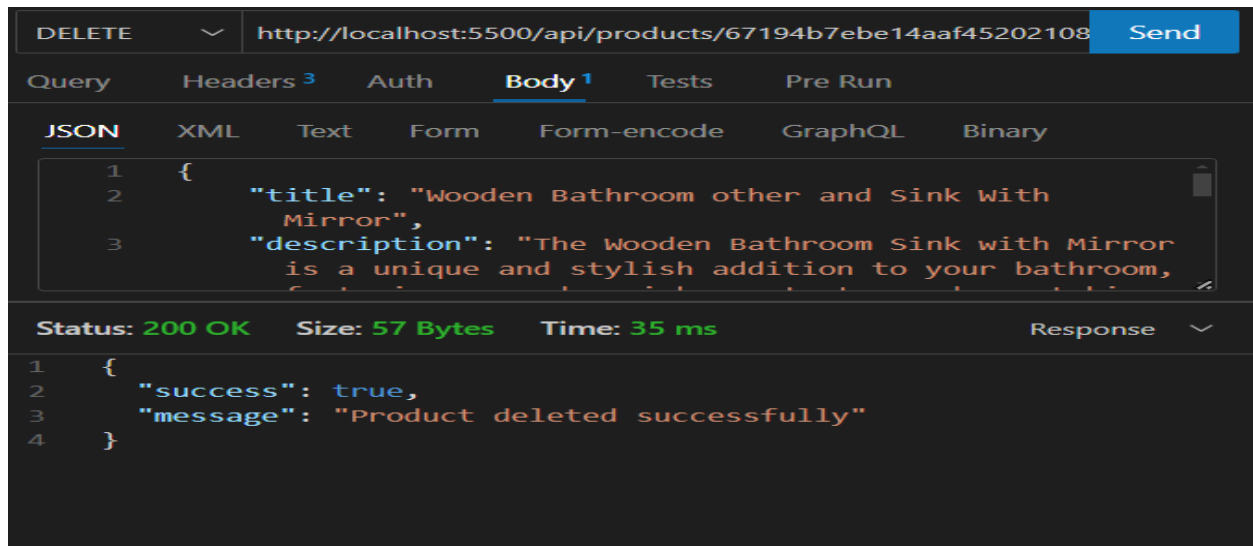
DELETE http://localhost:5500/api/products/67194b7ebe14aaf45202108 Send

Query Headers 3 Auth Body 1 Tests Pre Run

JSON XML Text Form Form-encode GraphQL Binary

1 {
2 "title": "Wooden Bathroom other and Sink With Mirror",
3 "description": "The Wooden Bathroom Sink with Mirror is a unique and stylish addition to your bathroom, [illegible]

Status: 200 OK Size: 57 Bytes Time: 35 ms Response

1 {
2 "success": true,
3 "message": "Product deleted successfully"
4 }